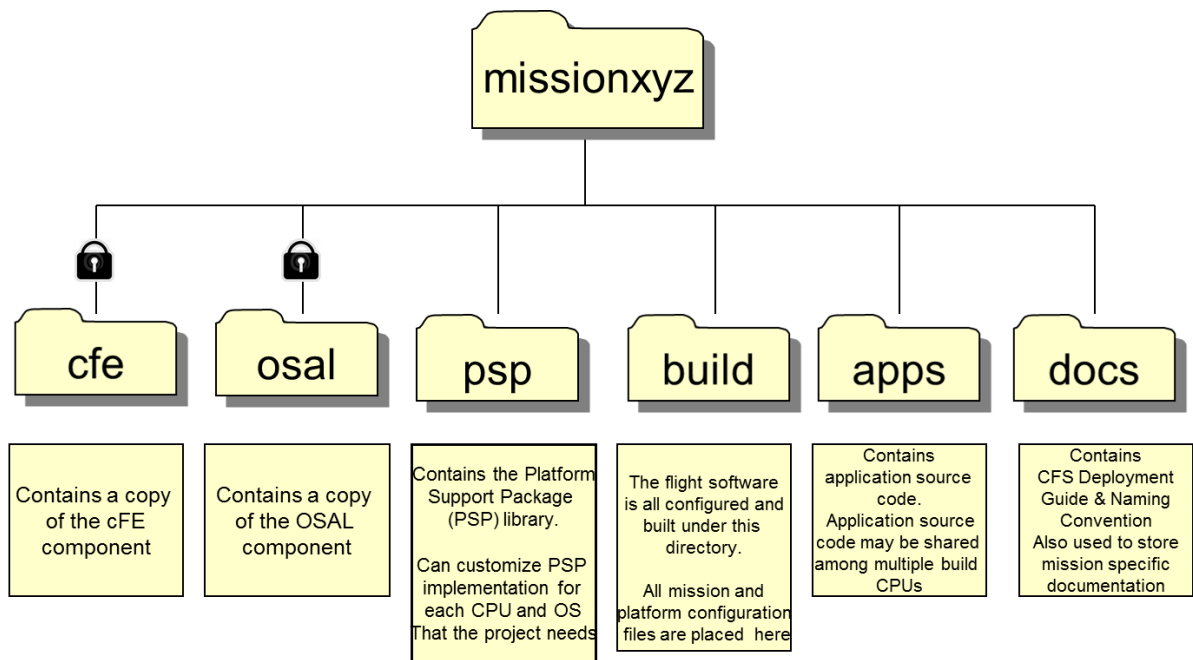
missionxyz

cfe

osal

psp

build

apps

docs

Contains a copy of the cFE component

Contains a copy of the OSAL component

Contains the Platform Support Package (PSP) library.

Can customize PSP implementation for each CPU and OS That the project needs

The flight software is all configured and built under this directory.

All mission and platform configuration files are placed here

Contains application source code.
Application source code may be shared among multiple build CPUs

Contains CFS Deployment Guide & Naming Convention
Also used to store mission specific documentation